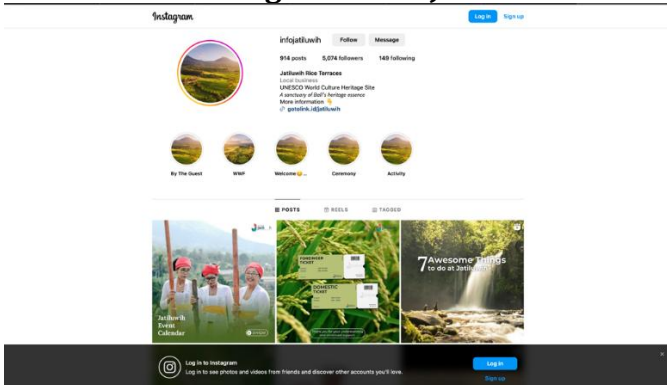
Instagram

Log in Sign up

infojatiluwih Follow Message

914 posts 5,074 followers 149 following

Jatiluwih Rice Terraces
Local business
UNESCO World Culture Heritage Site
A sanctuary of Bali's heritage essence
More information 👇
gotelink.id/jatiluwih

By The Guest WWP Welcome😊... Ceremony Activity

POSTS REELS TAGGED

Jatiluwih Event Calendar

FOREIGNER TICKET

DOMESTIC TICKET

7 Awesome Things to do at Jatiluwih

Log in to Instagram
Log in to see photos and videos from friends and discover other accounts you'll love.

Log in

Sign up